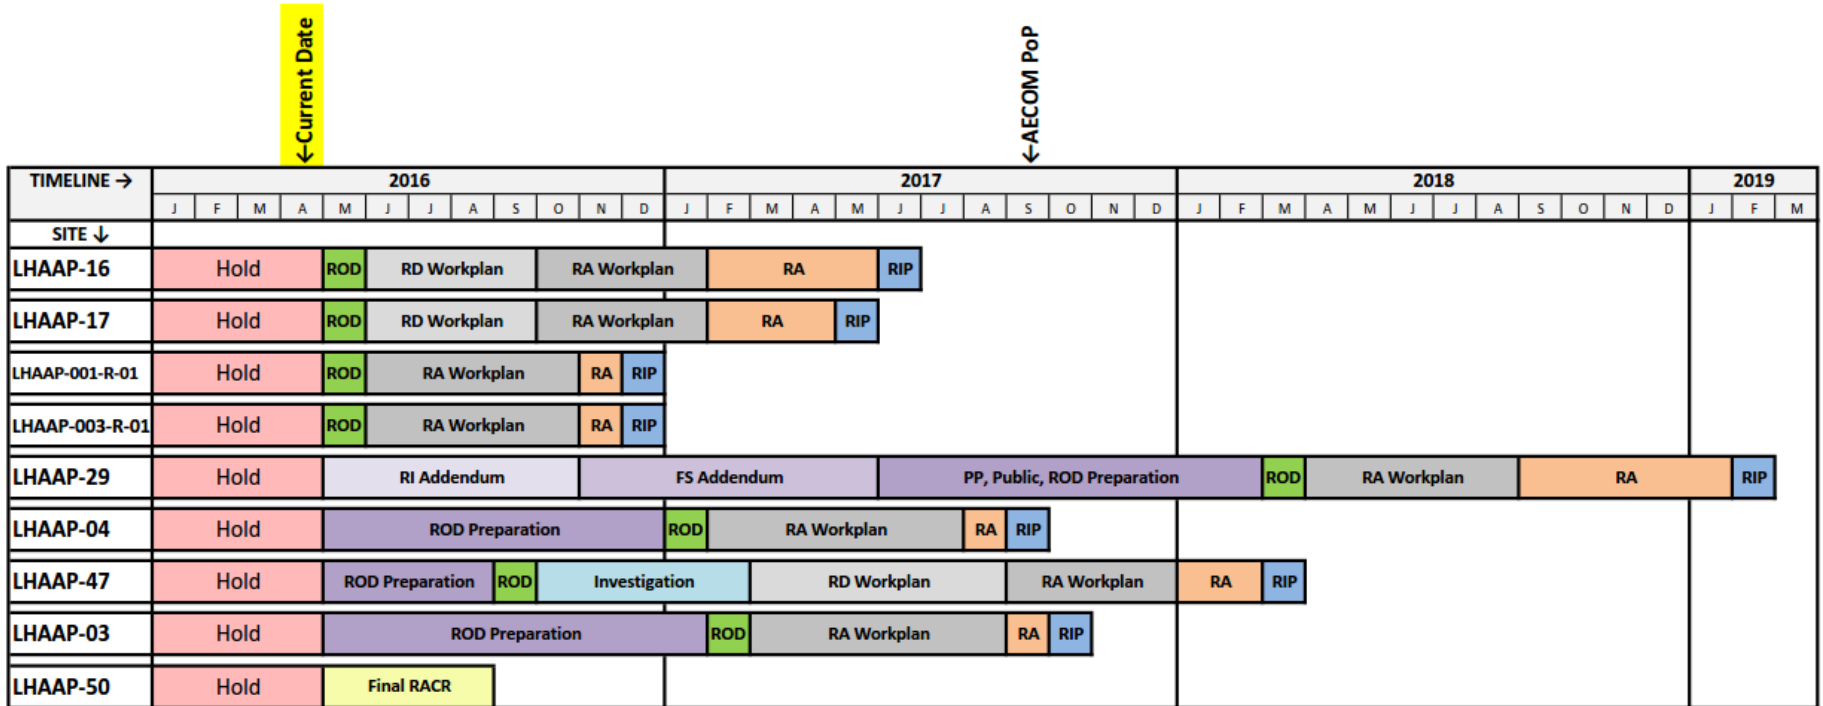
←Current Date

←AECOM PoP

| TIMELINE → | 2016 | 2017 | 2018 | 2019 |
|---|---|---|---|---|
| | J F M A M J J A S O N D | J F M A M J J A S O N D | J F M A M J J A S O N D | J F M |
| SITE ↓ | | | | |
| LHAAP-16 | Hold, ROD, RD Workplan, RA Workplan | RA, RIP | | |
| LHAAP-17 | Hold, ROD, RD Workplan, RA Workplan | RA, RIP | | |
| LHAAP-001-R-01 | Hold, ROD, RA Workplan, RA, RIP | | | |
| LHAAP-003-R-01 | Hold, ROD, RA Workplan, RA, RIP | | | |
| LHAAP-29 | Hold, RI Addendum, FS Addendum | FS Addendum, PP, Public, ROD Preparation | ROD, RA Workplan, RA | RIP |
| LHAAP-04 | Hold, ROD Preparation | ROD, RA Workplan, RA, RIP | | |
| LHAAP-47 | Hold, ROD Preparation, ROD, Investigation | Investigation, RD Workplan, RA Workplan, RA | RIP | |
| LHAAP-03 | Hold, ROD Preparation | ROD Preparation, ROD, RA Workplan, RA, RIP | | |
| LHAAP-50 | Hold, Final RACR | | | |